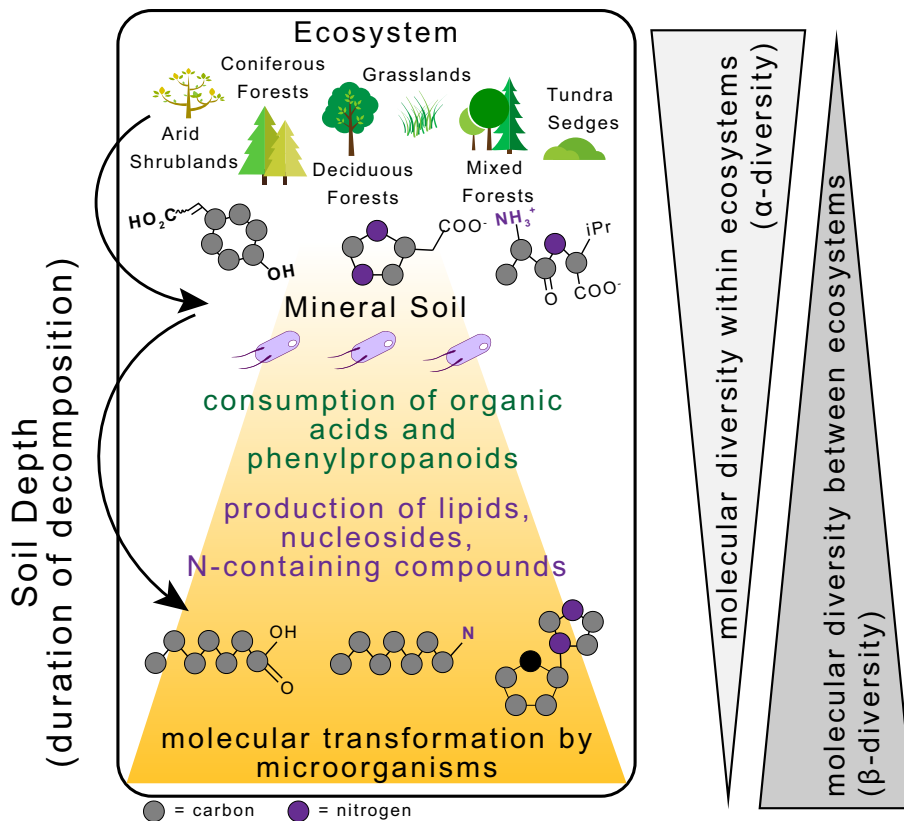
Ecosystem

Coniferous Forests

Grasslands

Arid Shrublands

Deciduous Forests

Mixed Forests

Tundra Sedges

$HO_2C$

OH

COO$^-$

$NH_3^+$

iPr

O

COO$^-$

Mineral Soil

consumption of organic acids and phenylpropanoids

production of lipids, nucleosides, N-containing compounds

OH

O

N

molecular transformation by microorganisms

= carbon = nitrogen

Soil Depth (duration of decomposition)

molecular diversity within ecosystems (α-diversity)

molecular diversity between ecosystems (β-diversity)